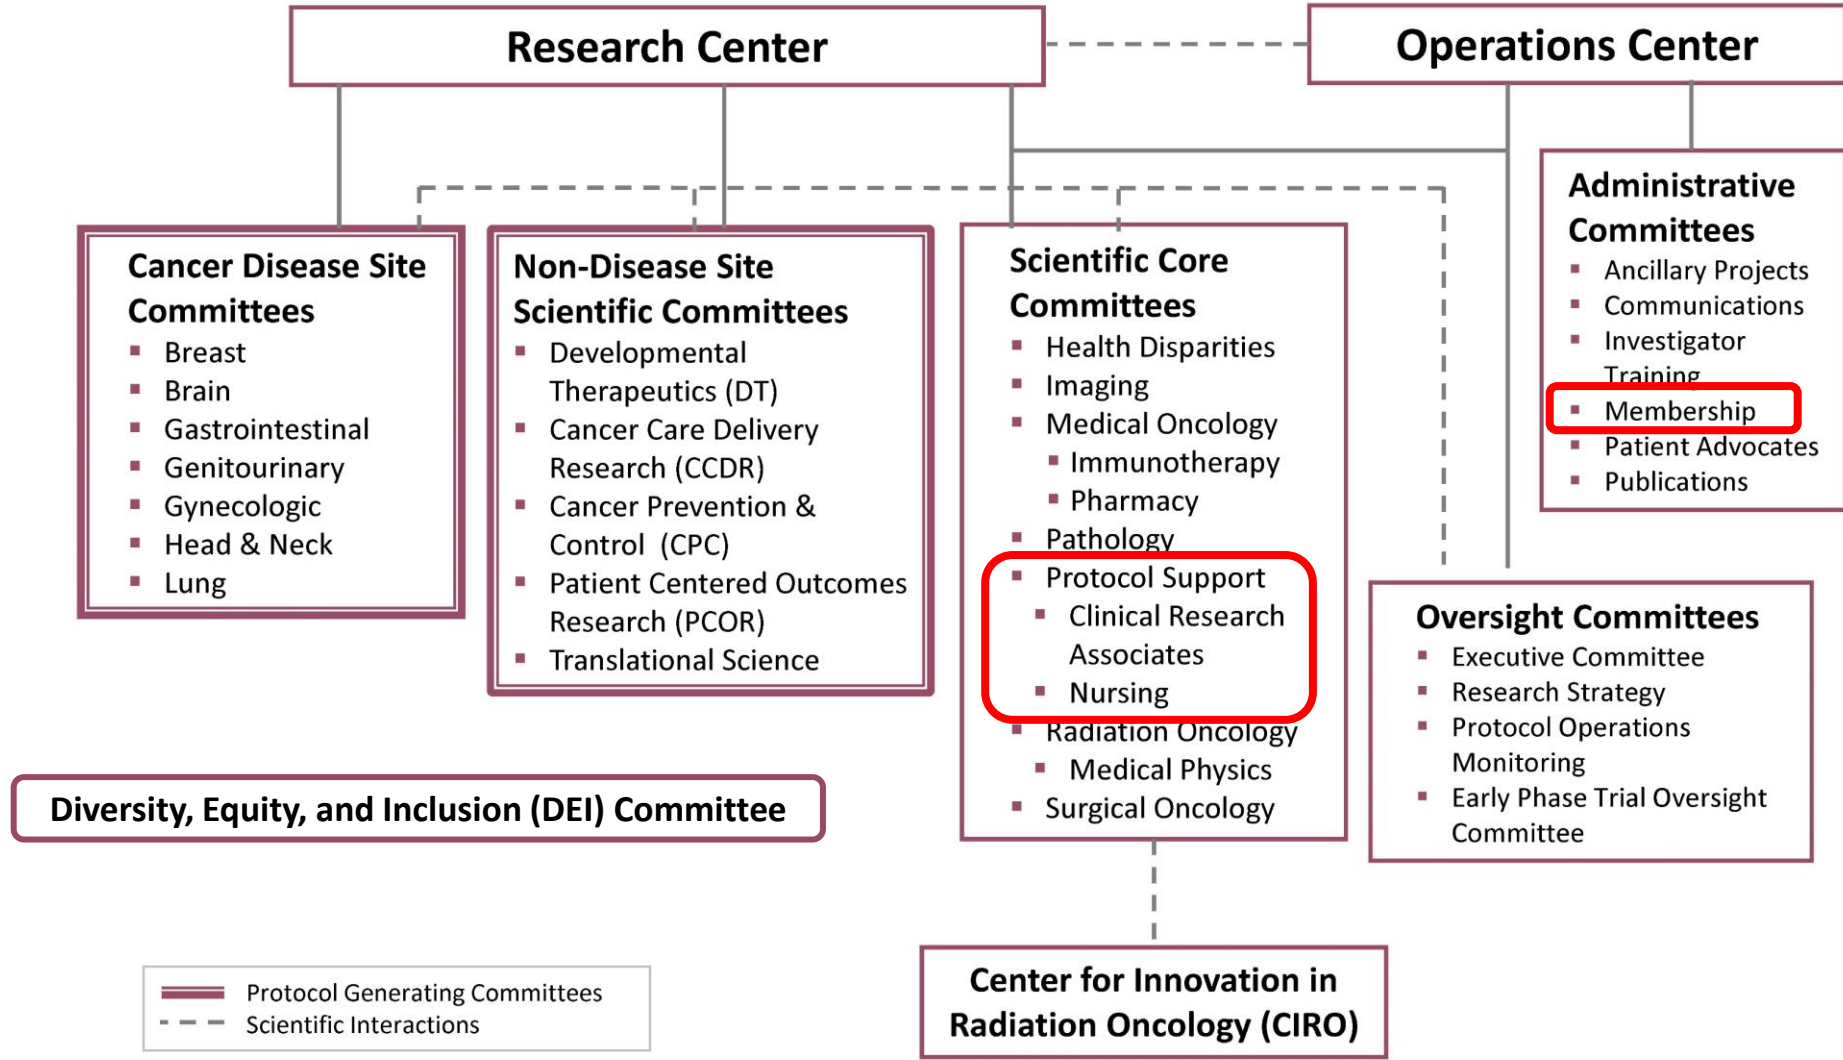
Research Center

Operations Center

Cancer Disease Site Committees
- Breast
- Brain
- Gastrointestinal
- Genitourinary
- Gynecologic
- Head & Neck
- Lung

Non-Disease Site Scientific Committees
- Developmental Therapeutics (DT)
- Cancer Care Delivery Research (CCDR)
- Cancer Prevention & Control (CPC)
- Patient Centered Outcomes Research (PCOR)
- Translational Science

Scientific Core Committees
- Health Disparities
- Imaging
- Medical Oncology
  - Immunotherapy
  - Pharmacy
- Pathology
- Protocol Support
  - Clinical Research Associates
  - Nursing
- Radiation Oncology
  - Medical Physics
- Surgical Oncology

Administrative Committees
- Ancillary Projects
- Communications
- Investigator Training
- Membership
- Patient Advocates
- Publications

Oversight Committees
- Executive Committee
- Research Strategy
- Protocol Operations Monitoring
- Early Phase Trial Oversight Committee

Diversity, Equity, and Inclusion (DEI) Committee

Center for Innovation in Radiation Oncology (CIRO)

Protocol Generating Committees
Scientific Interactions